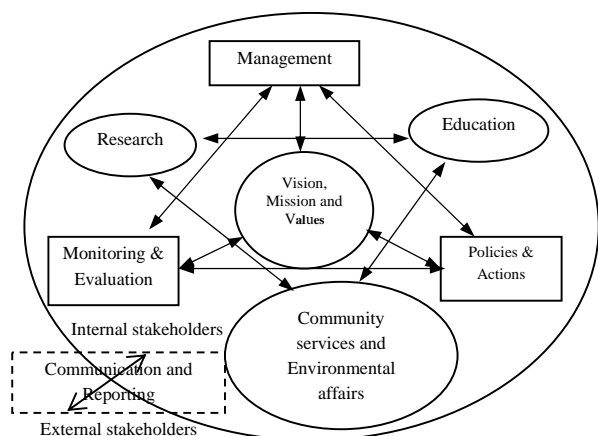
Management

Research

Education

Vision, Mission and Values

Monitoring & Evaluation

Policies & Actions

Internal stakeholders

Community services and Environmental affairs

Communication and Reporting

External stakeholders